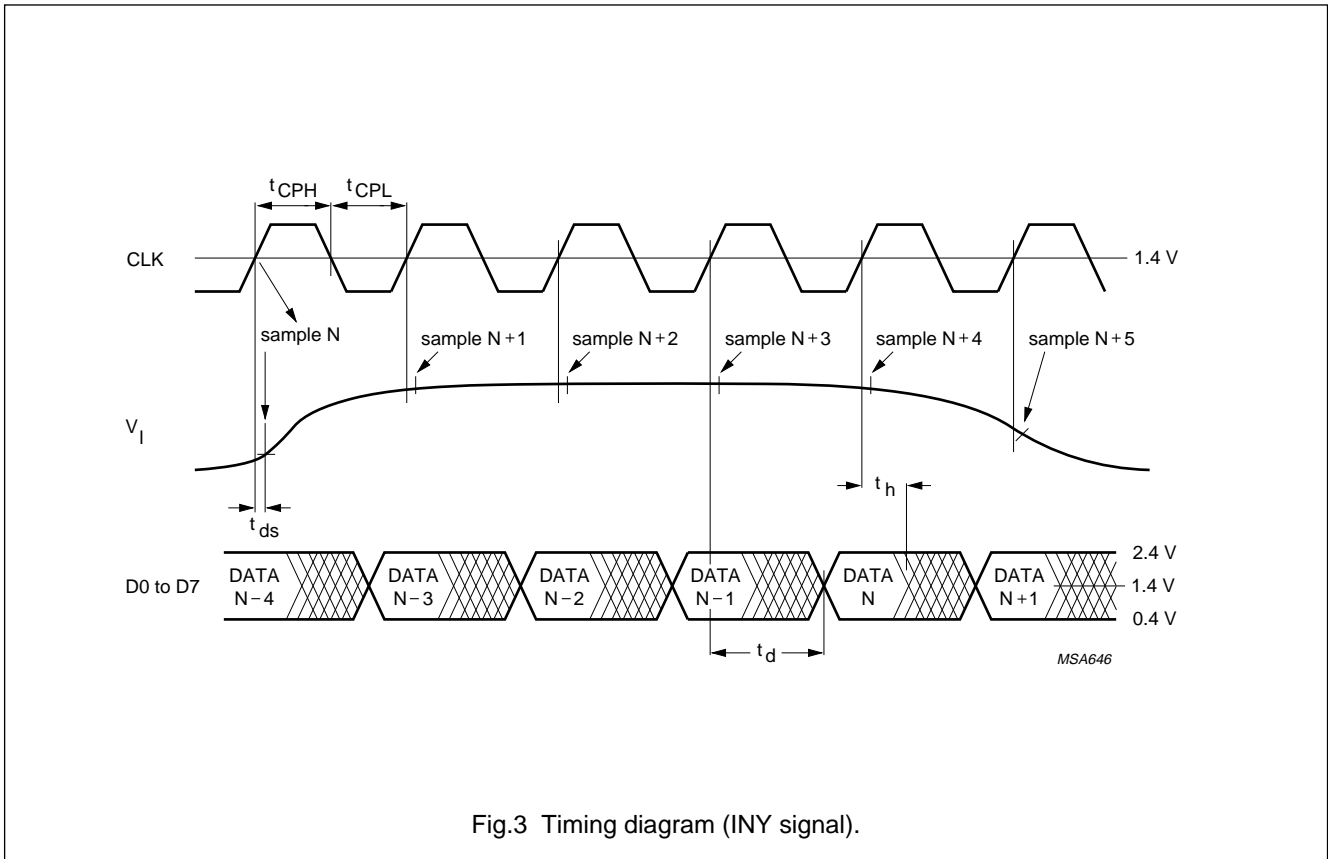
$t_{CPH}$ $t_{CPL}$

CLK

1.4 V

sample N

sample N + 1

sample N + 2

sample N + 3

sample N + 4

sample N + 5

$V_I$

$t_{ds}$

$t_h$

2.4 V

D0 to D7

DATA N − 4

DATA N − 3

DATA N − 2

DATA N − 1

DATA N

DATA N + 1

1.4 V

0.4 V

$t_d$

MSA646

Fig.3 Timing diagram (INY signal).